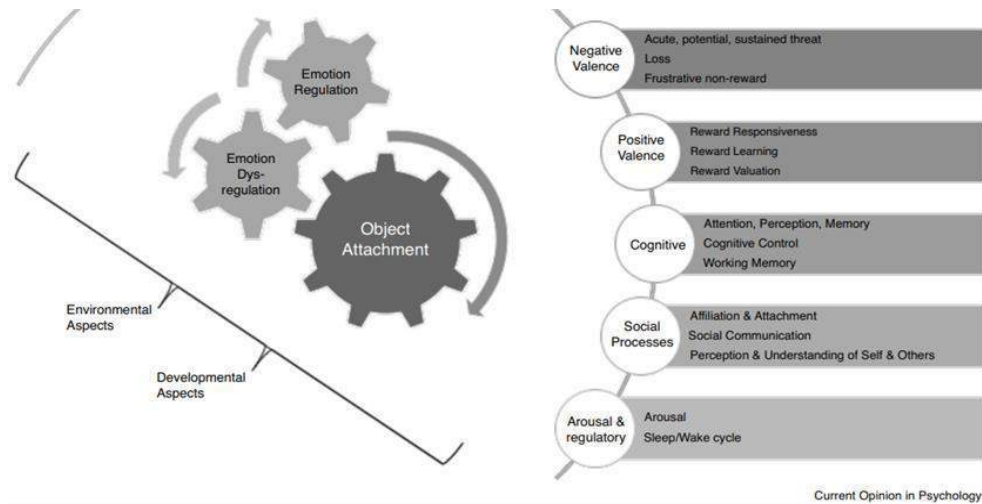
Emotion Regulation

Emotion Dys-regulation

Object Attachment

Environmental Aspects

Developmental Aspects

Negative Valence
Acute, potential, sustained threat
Loss
Frustrative non-reward

Positive Valence
Reward Responsiveness
Reward Learning
Reward Valuation

Cognitive
Attention, Perception, Memory
Cognitive Control
Working Memory

Social Processes
Affiliation & Attachment
Social Communication
Perception & Understanding of Self & Others

Arousal & regulatory
Arousal
Sleep/Wake cycle

Current Opinion in Psychology